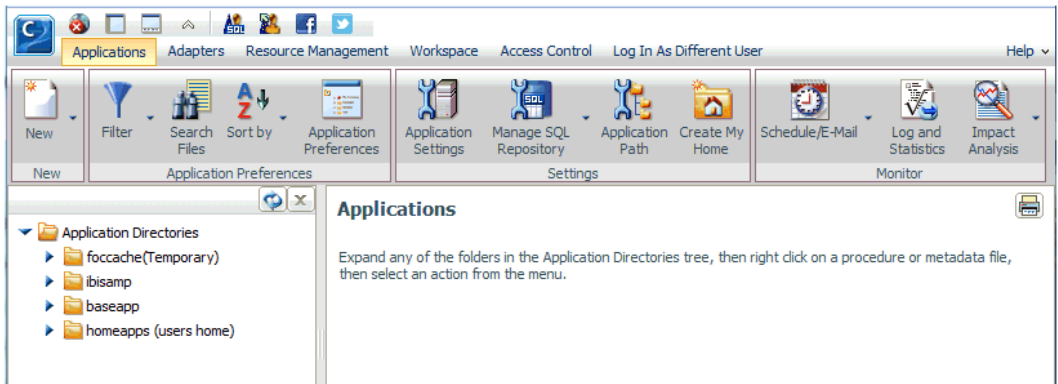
Applications Adapters Resource Management Workspace Access Control Log In As Different User Help

New

New

Filter

Search Files

Sort by

Application Preferences

Application Preferences

Application Settings

Manage SQL Repository

Application Path

Create My Home

Settings

Schedule/E-Mail

Log and Statistics

Impact Analysis

Monitor

Application Directories
foccache(Temporary)
ibisamp
baseapp
homeapps (users home)

Applications

Expand any of the folders in the Application Directories tree, then right click on a procedure or metadata file, then select an action from the menu.